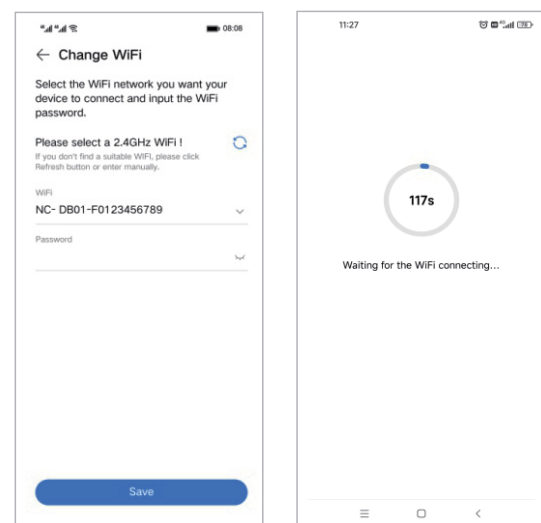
08:08

Change WiFi

Select the WiFi network you want your device to connect and input the WiFi password.

Please select a 2.4GHz WiFi !

If you don't find a suitable WiFi, please click Refresh button or enter manually.

WiFi

NC- DB01-F0123456789

Password

Save

11:27

79

117s

Waiting for the WiFi connecting...